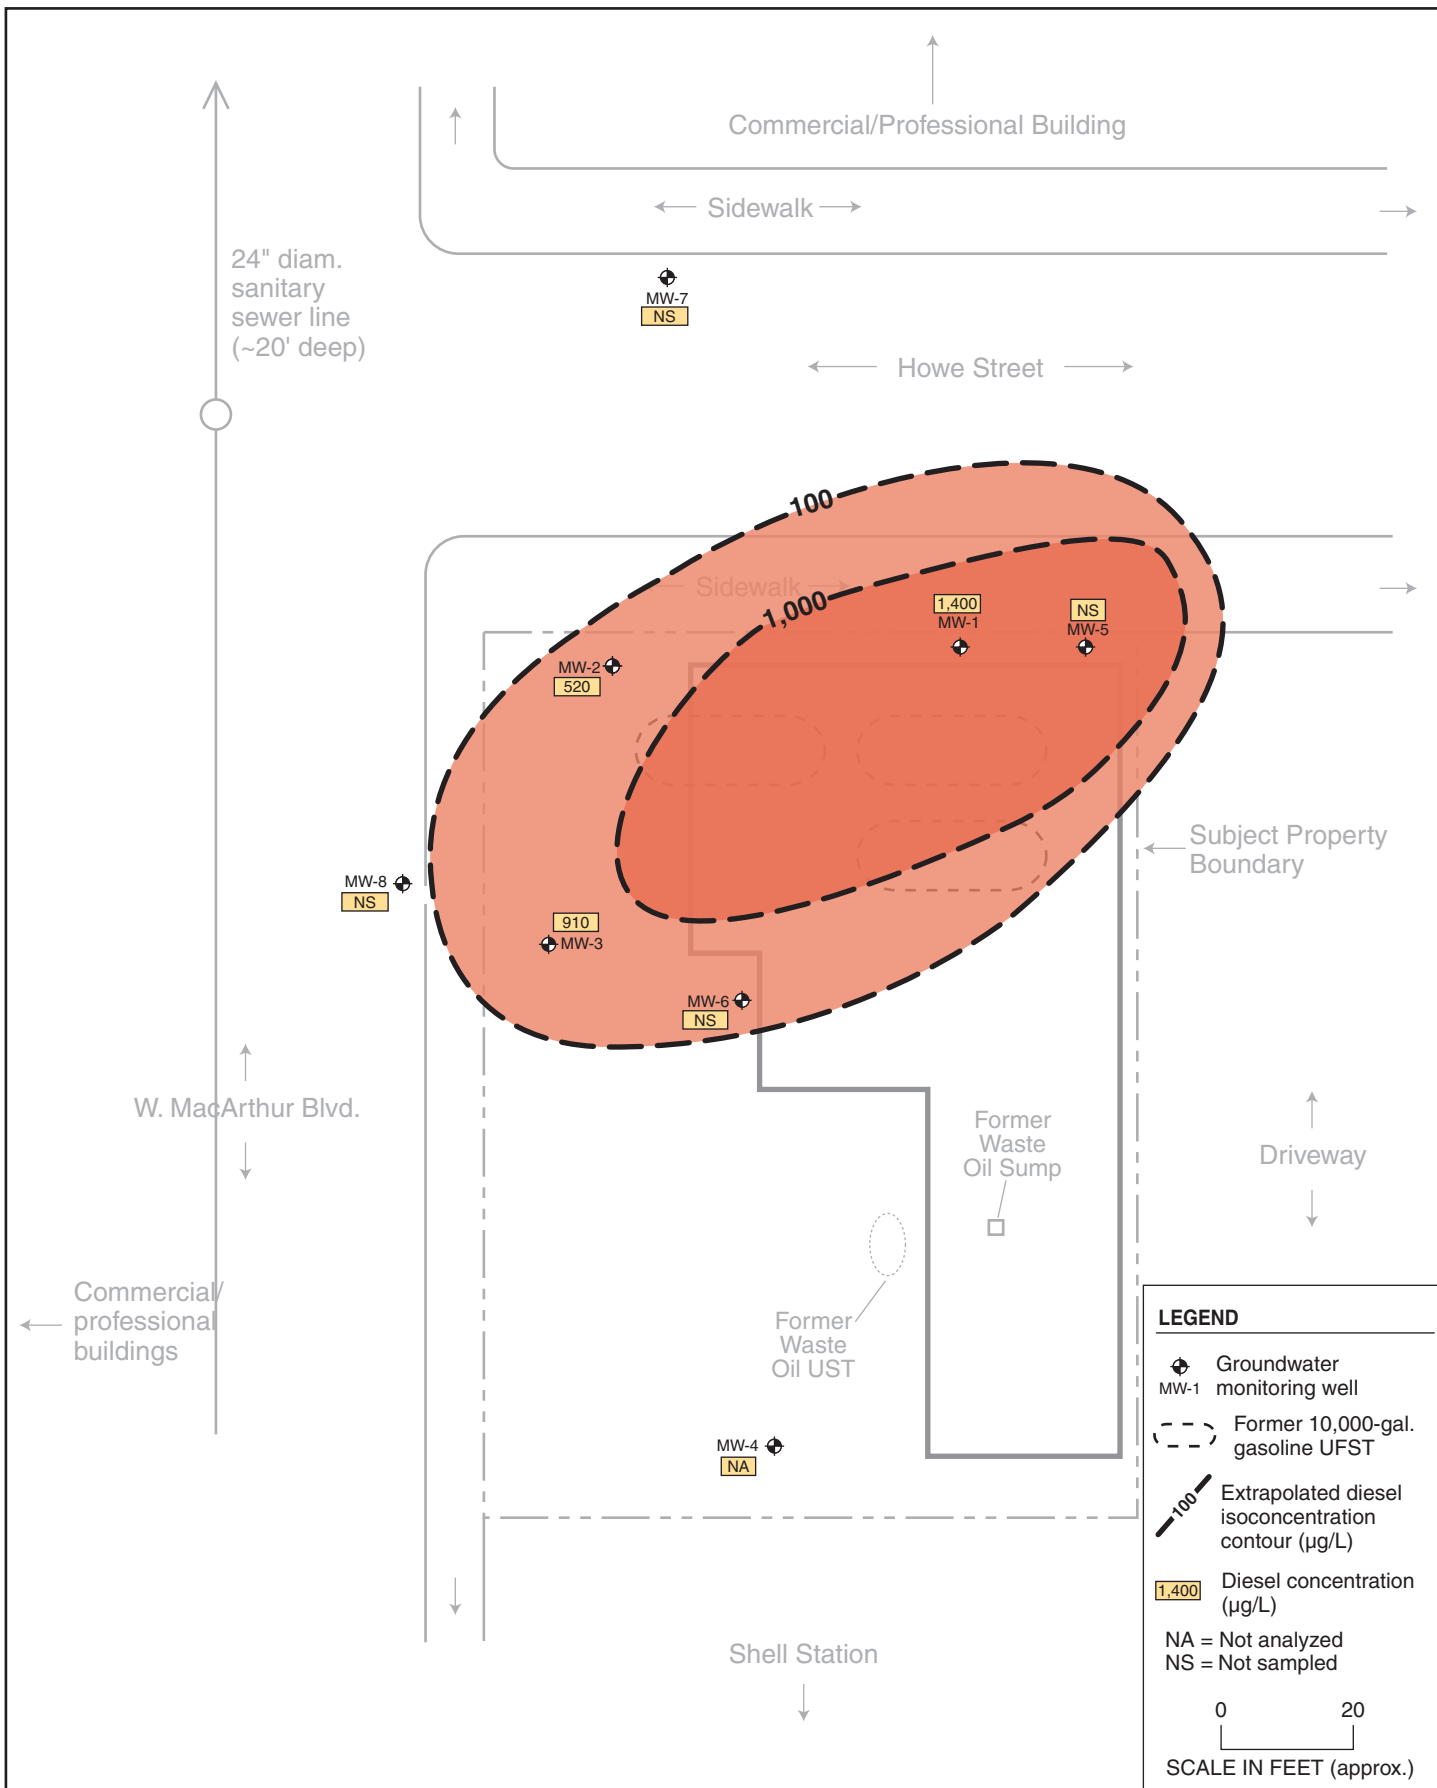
Commercial/Professional Building

Sidewalk

24" diam. sanitary sewer line (~20' deep)

MW-7
NS

Howe Street

100

Sidewalk

1,000

1,400
MW-1

NS
MW-5

MW-2
520

MW-8
NS

910
MW-3

MW-6
NS

Subject Property Boundary

W. MacArthur Blvd.

Former Waste Oil Sump

Driveway

Commercial/ professional buildings

Former Waste Oil UST

MW-4
NA

Shell Station

LEGEND

MW-1 Groundwater monitoring well

Former 10,000-gal. gasoline UFST

100 Extrapolated diesel isoconcentration contour (µg/L)

1,400 Diesel concentration (µg/L)

NA = Not analyzed
NS = Not sampled

0 20
SCALE IN FEET (approx.)